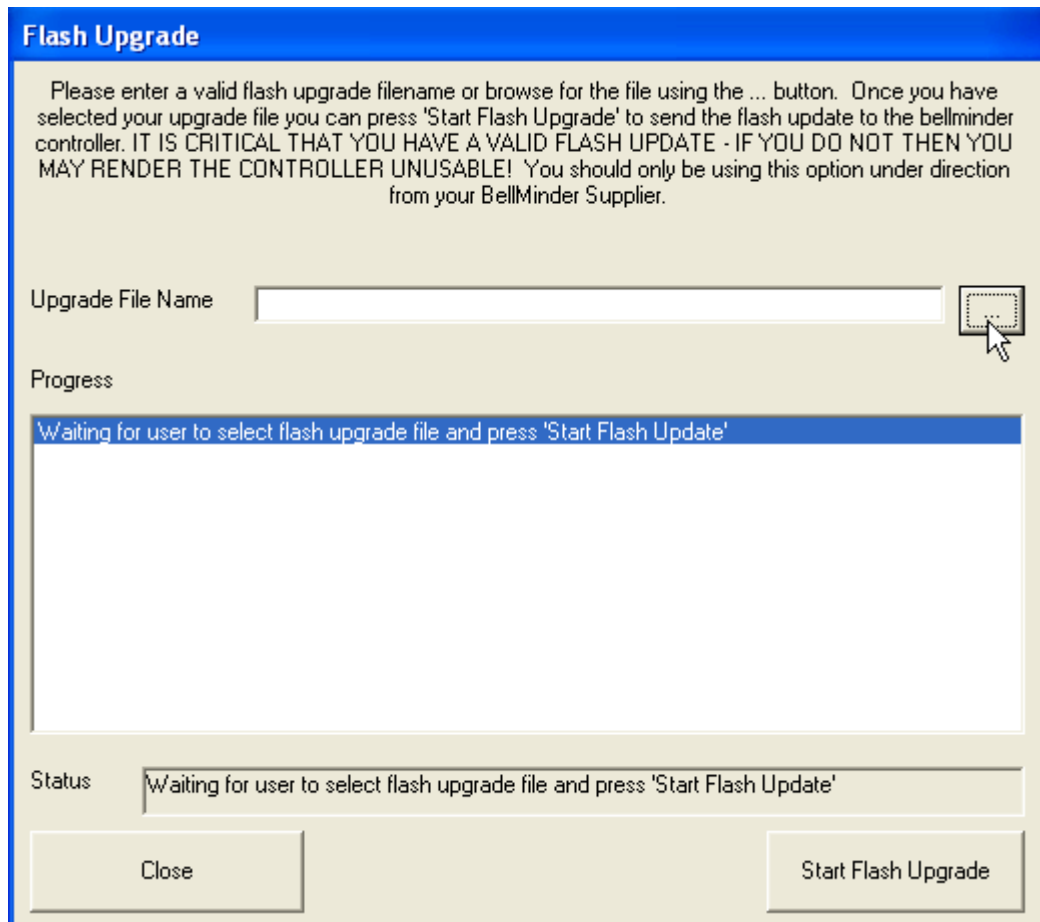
Flash Upgrade

Please enter a valid flash upgrade filename or browse for the file using the ... button. Once you have selected your upgrade file you can press 'Start Flash Upgrade' to send the flash update to the bellminder controller. IT IS CRITICAL THAT YOU HAVE A VALID FLASH UPDATE - IF YOU DO NOT THEN YOU MAY RENDER THE CONTROLLER UNUSABLE! You should only be using this option under direction from your BellMinder Supplier.

Upgrade File Name

...

Progress

Waiting for user to select flash upgrade file and press 'Start Flash Update'

Status

Waiting for user to select flash upgrade file and press 'Start Flash Update'

Close

Start Flash Upgrade